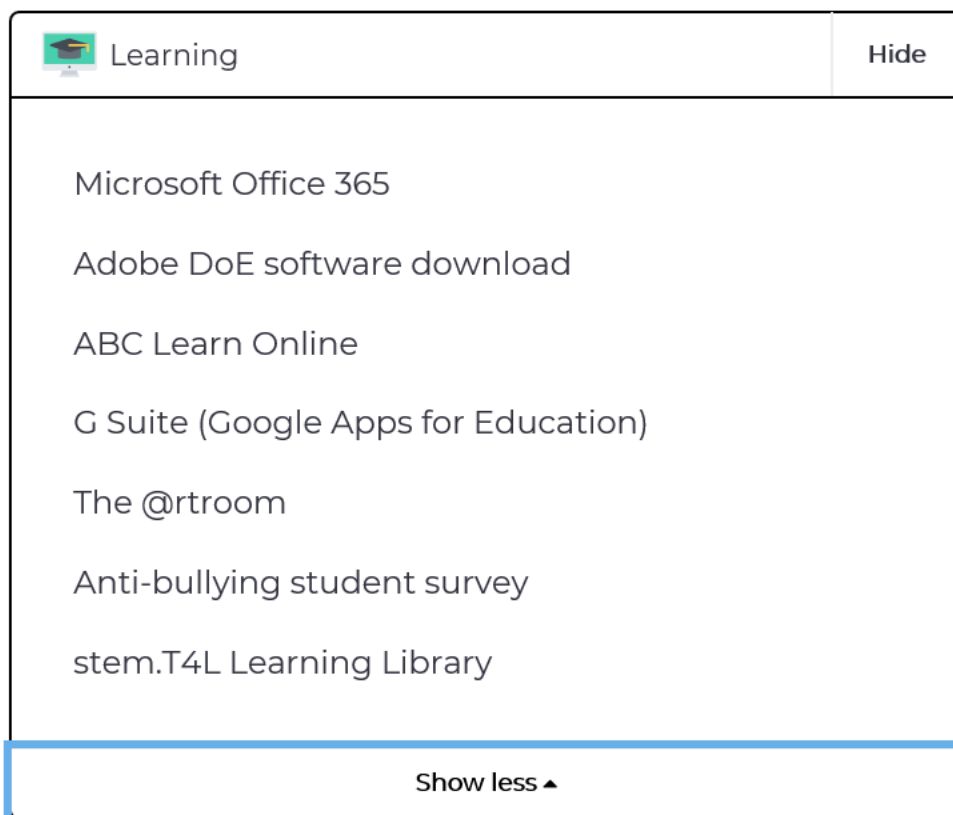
Learning

Hide

Microsoft Office 365

Adobe DoE software download

ABC Learn Online

G Suite (Google Apps for Education)

The @rtroom

Anti-bullying student survey

stem.T4L Learning Library

Show less ▴